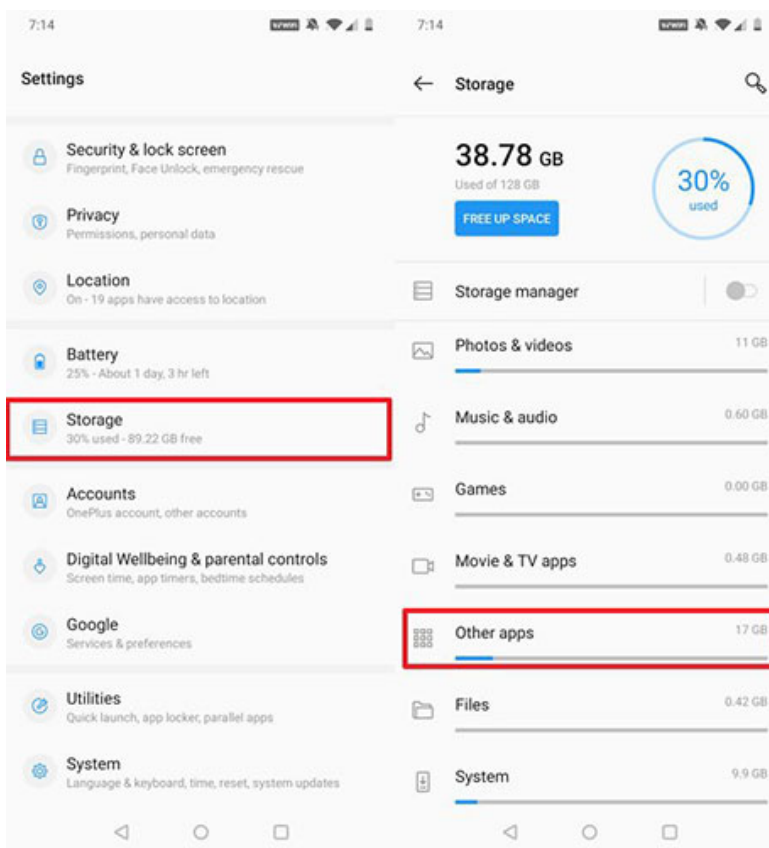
7:14

Settings

Security & lock screen
Fingerprint, Face Unlock, emergency rescue

Privacy
Permissions, personal data

Location
On - 19 apps have access to location

Battery
25% - About 1 day, 3 hr left

Storage
30% used - 89.22 GB free

Accounts
OnePlus account, other accounts

Digital Wellbeing & parental controls
Screen time, app timers, bedtime schedules

Google
Services & preferences

Utilities
Quick launch, app locker, parallel apps

System
Language & keyboard, time, reset, system updates

7:14

Storage

38.78 GB
Used of 128 GB

FREE UP SPACE

30%
used

Storage manager

Photos & videos 11 GB

Music & audio 0.60 GB

Games 0.00 GB

Movie & TV apps 0.48 GB

Other apps 17 GB

Files 0.42 GB

System 9.9 GB